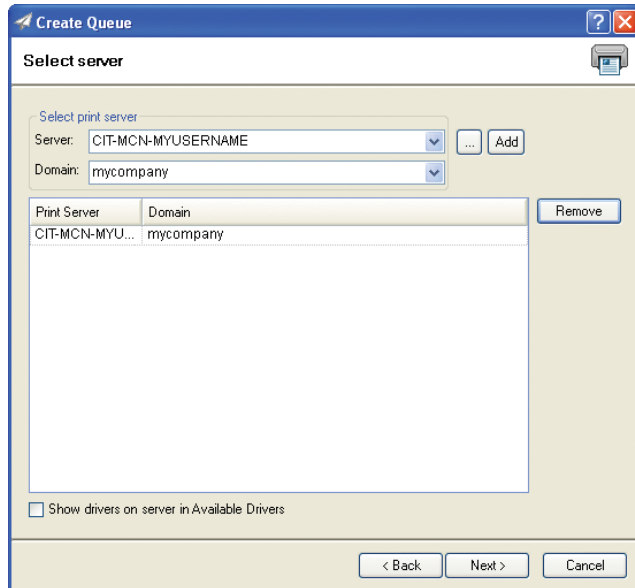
Create Queue

Select server

Select print server

Server: CIT-MCN-MYUSERNAME

... Add

Domain: mycompany

| Print Server | Domain |
|---|---|
| CIT-MCN-MYU... | mycompany |

Remove

Show drivers on server in Available Drivers

< Back Next > Cancel